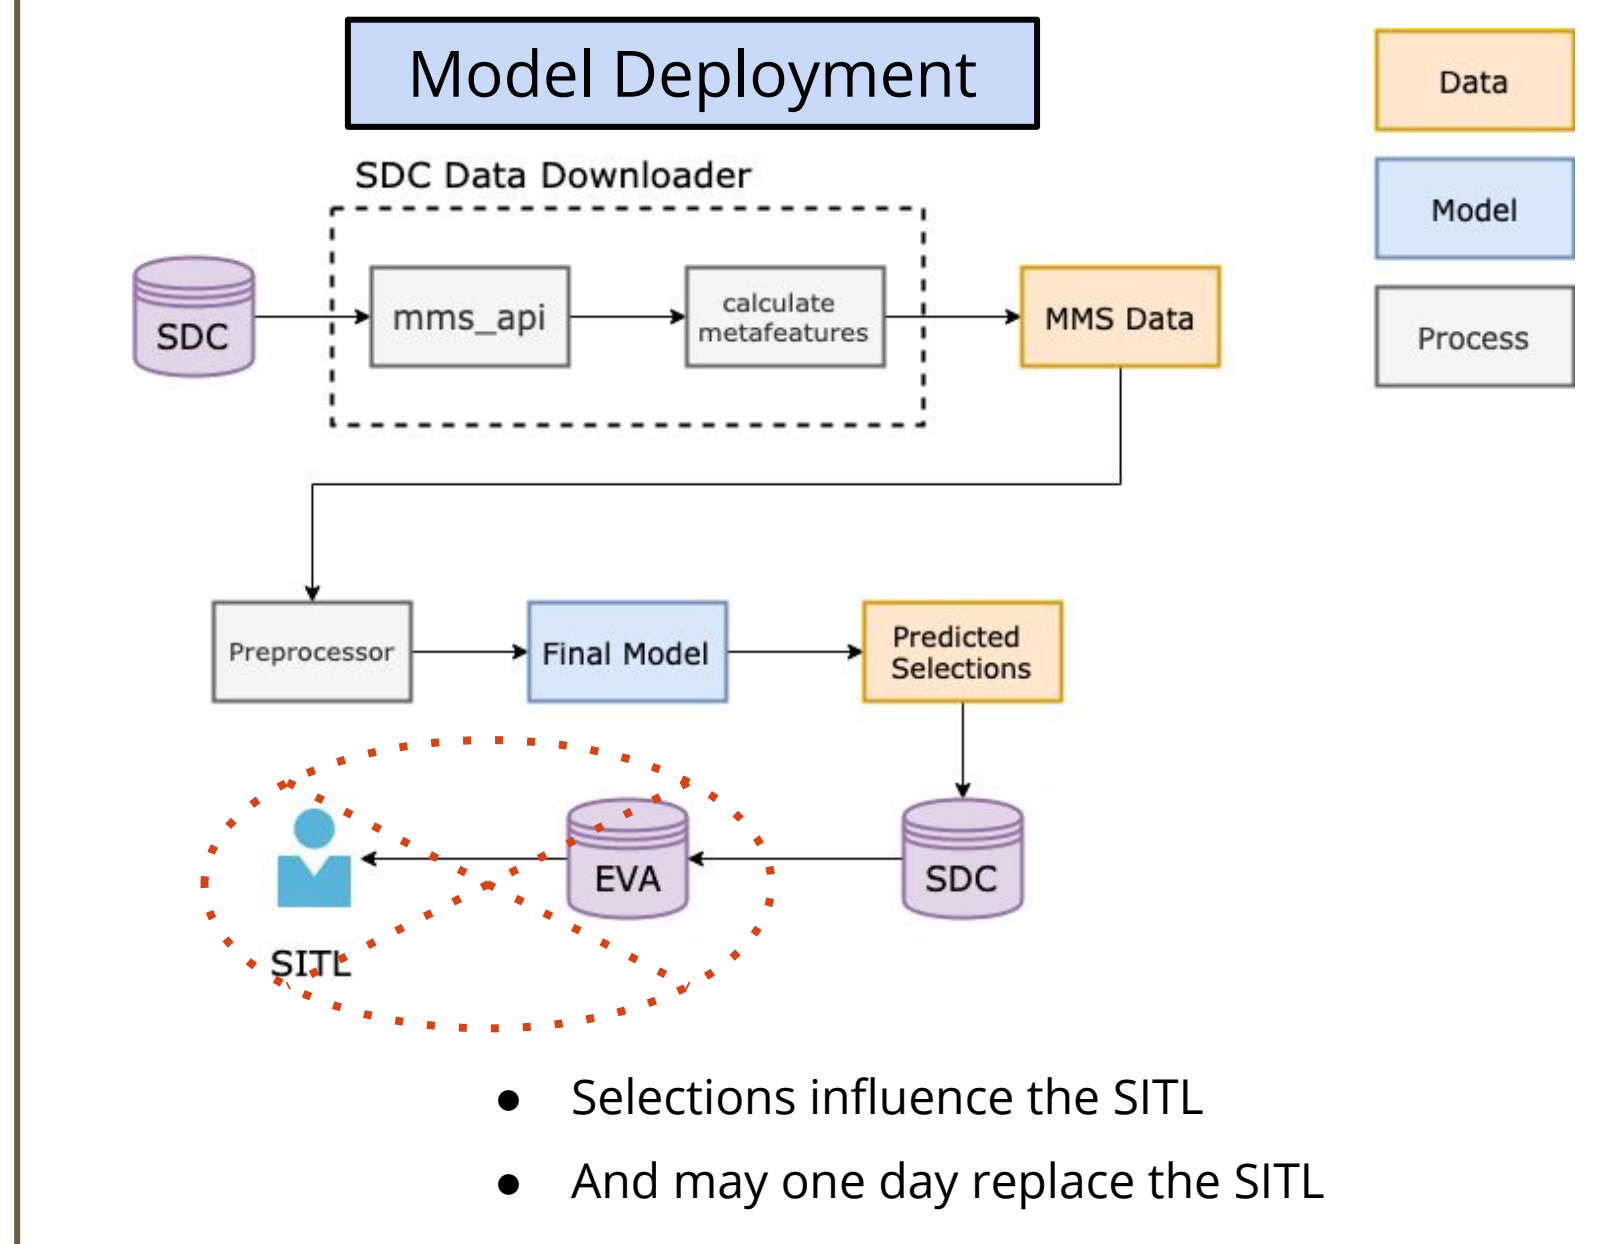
Model Deployment

Data

Model

Process

SDC Data Downloader

SDC

mms_api

calculate metafeatures

MMS Data

Preprocessor

Final Model

Predicted Selections

SITL

EVA

SDC

- Selections influence the SITL
- And may one day replace the SITL